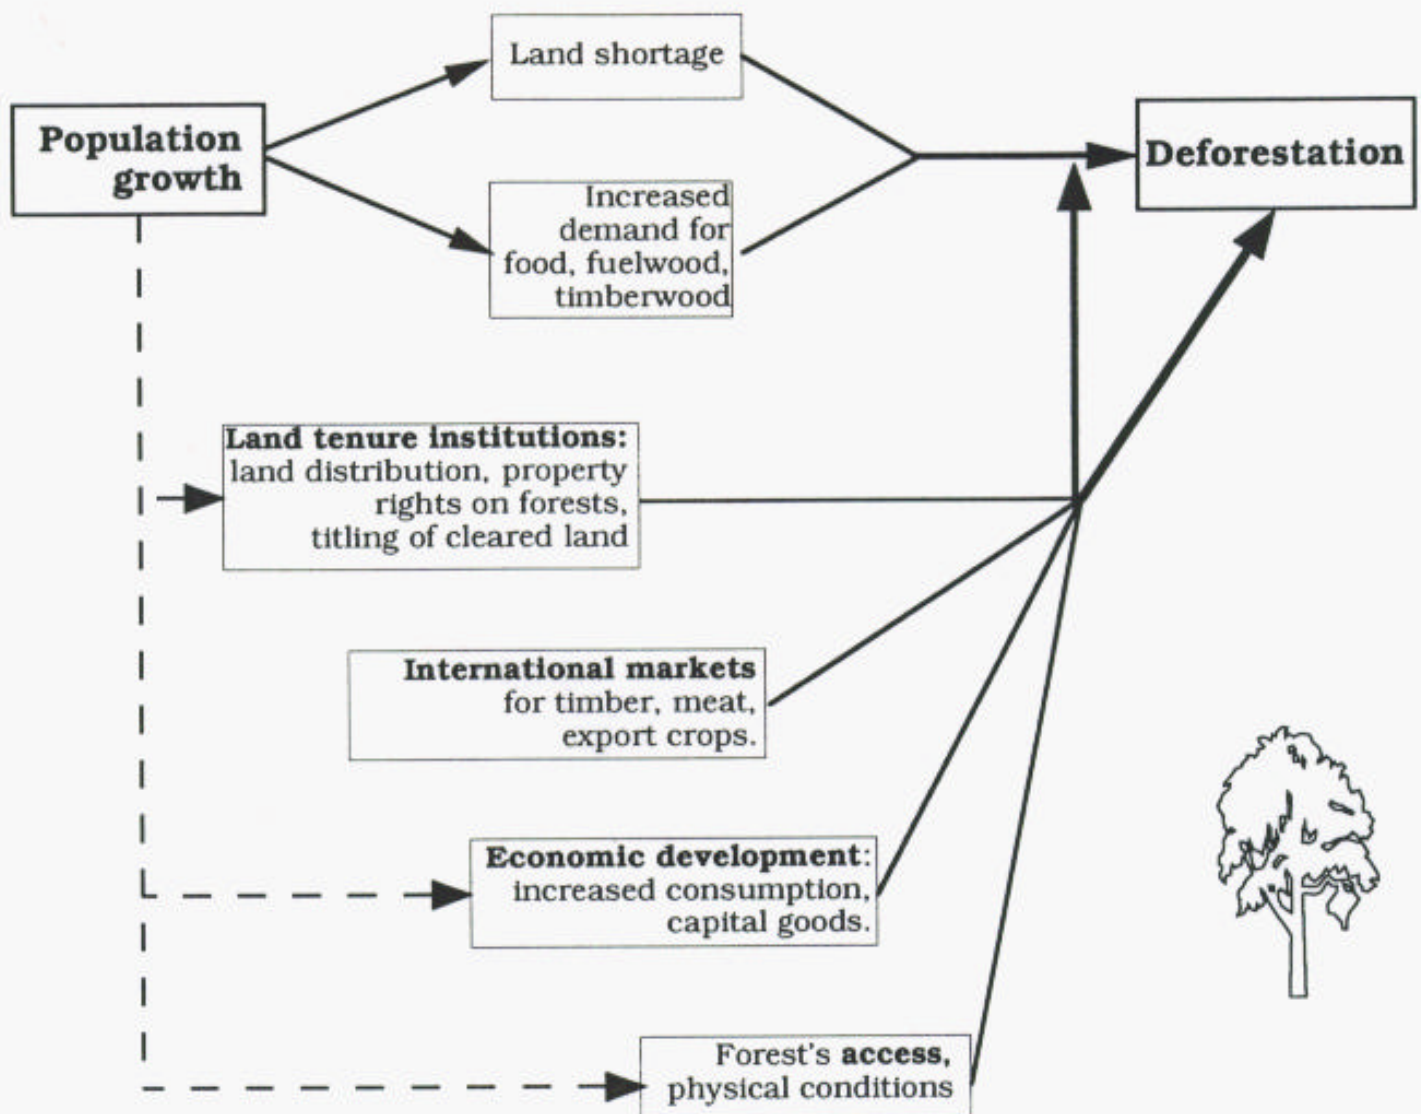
Population growth

Land shortage

Increased demand for food, fuelwood, timberwood

Deforestation

Land tenure institutions: land distribution, property rights on forests, titling of cleared land

International markets for timber, meat, export crops.

Economic development: increased consumption, capital goods.

Forest's access, physical conditions